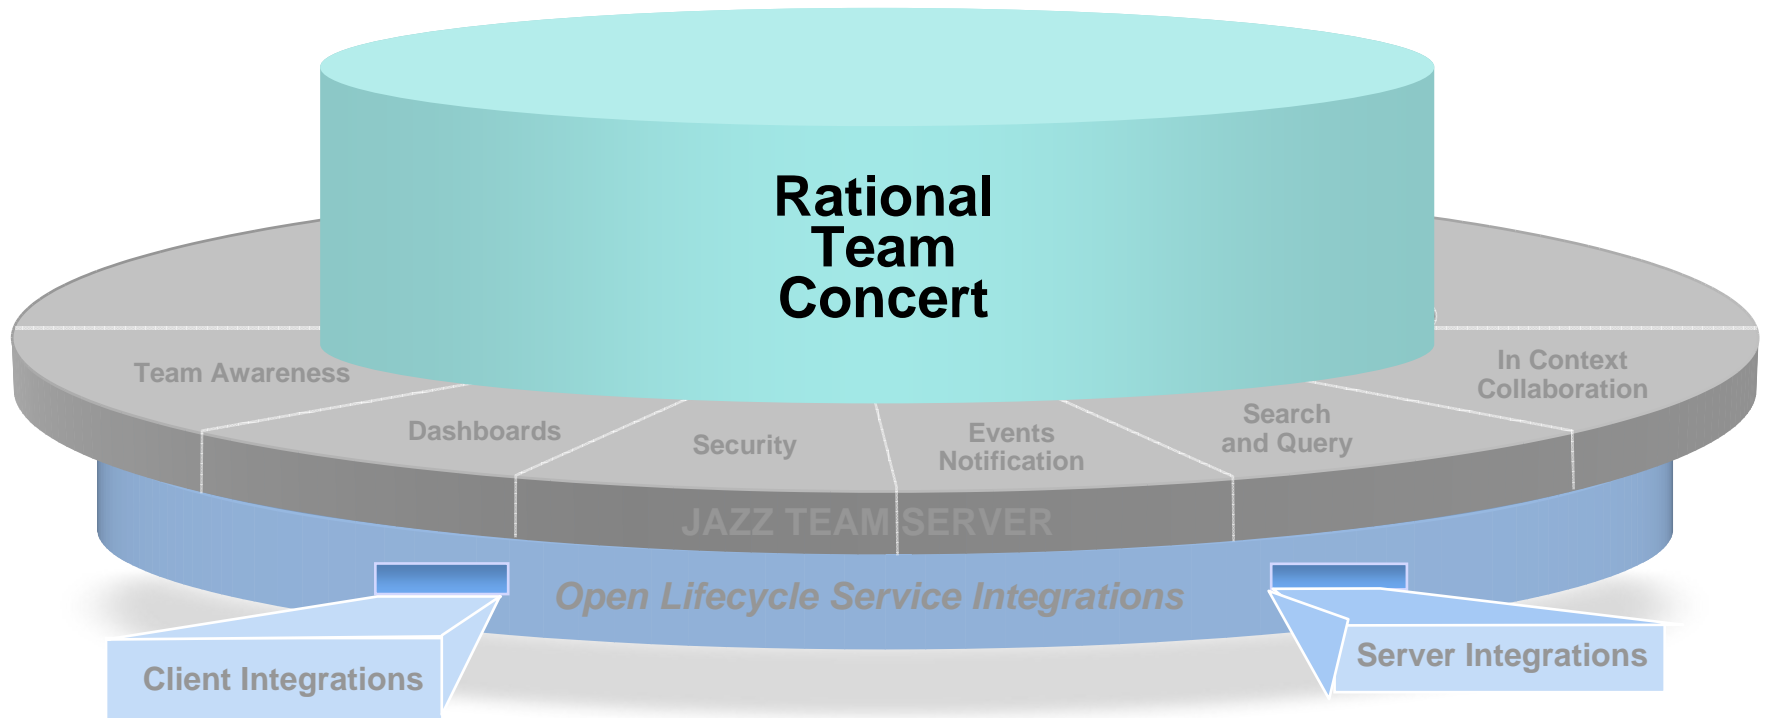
Rational Team Concert

Team Awareness

In Context Collaboration

Dashboards

Security

Events Notification

Search and Query

JAZZ TEAM SERVER

Open Lifecycle Service Integrations

Client Integrations

Server Integrations